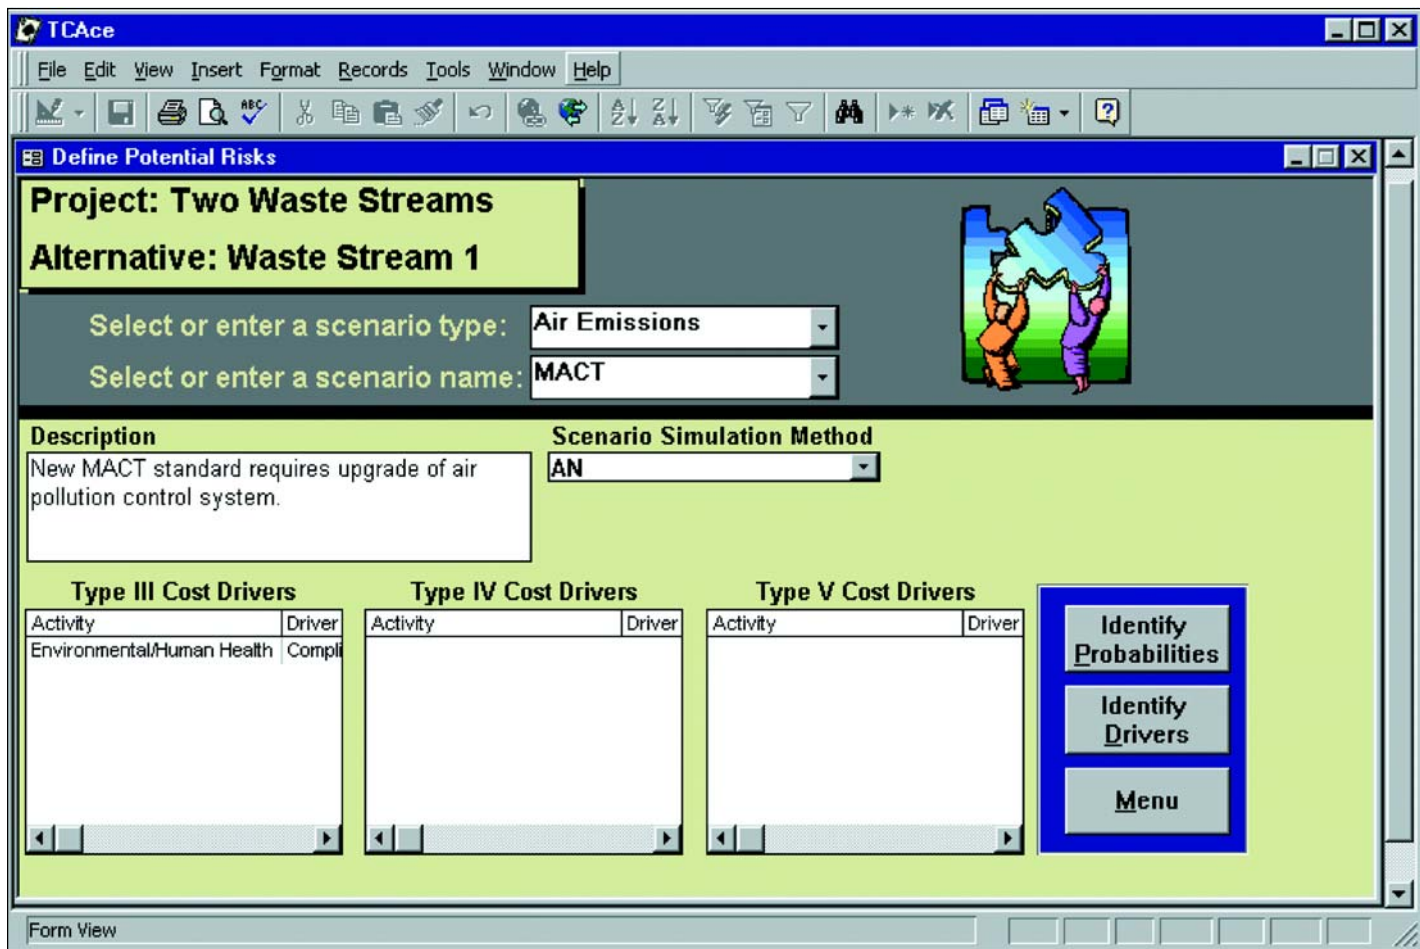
TCAce

File Edit View Insert Format Records Tools Window Help

Define Potential Risks

Project: Two Waste Streams

Alternative: Waste Stream 1

Select or enter a scenario type: Air Emissions

Select or enter a scenario name: MACT

Description

New MACT standard requires upgrade of air pollution control system.

Scenario Simulation Method

AN

Type III Cost Drivers

| Activity | Driver |
|---|---|
| Environmental/Human Health | Compli |

Type IV Cost Drivers

| Activity | Driver |
|---|---|

Type V Cost Drivers

| Activity | Driver |
|---|---|

Identify Probabilities

Identify Drivers

Menu

Form View